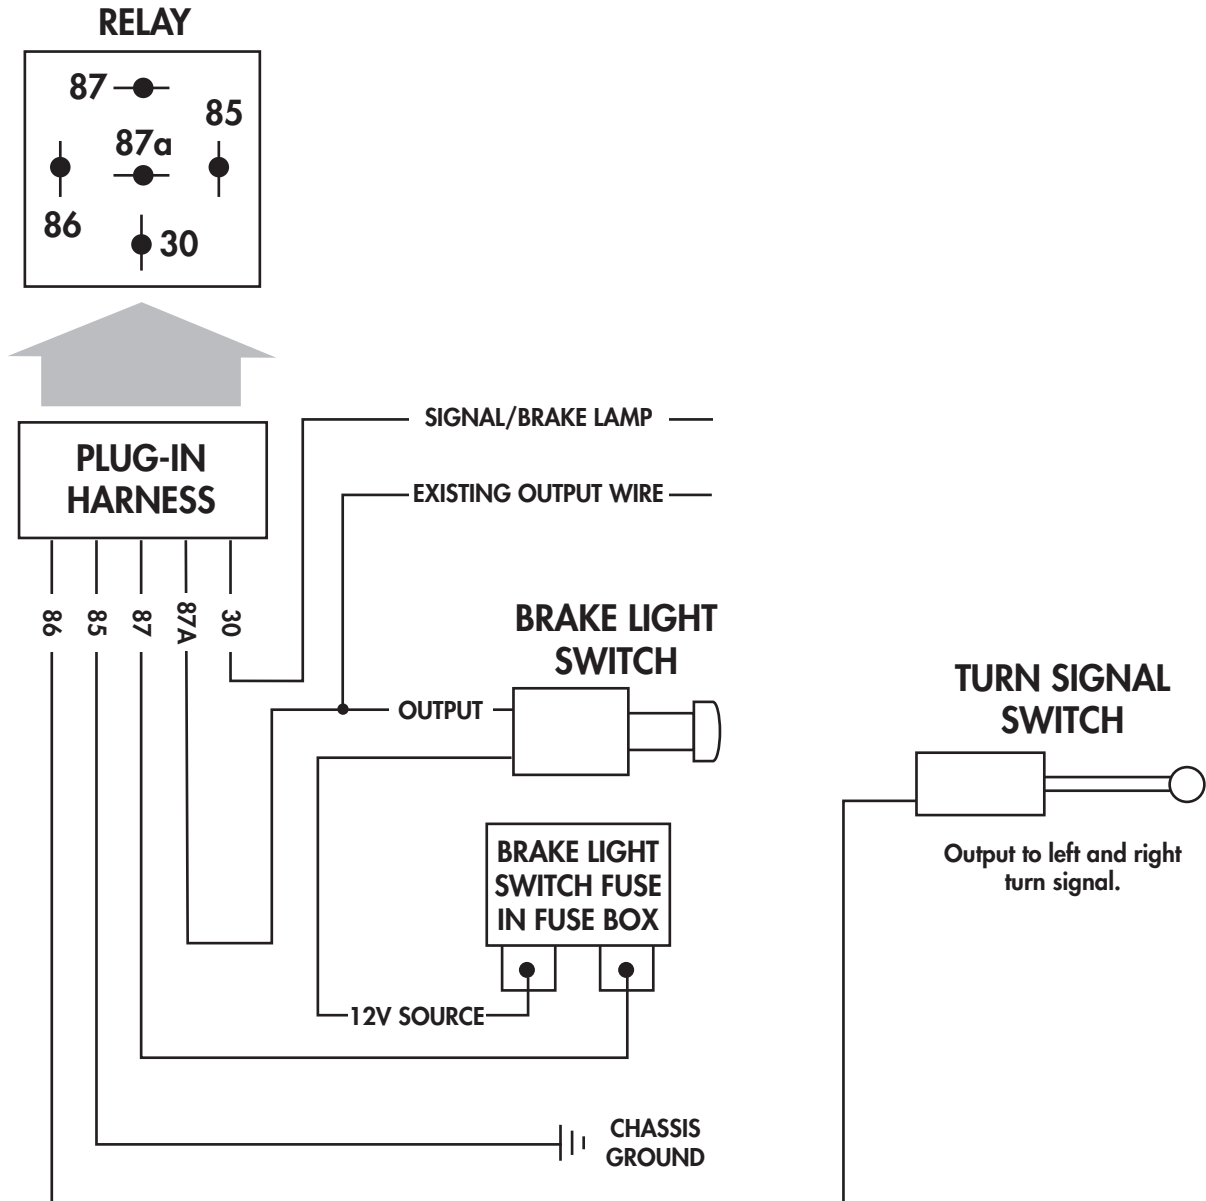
RELAY

87

85

87a

86

30

PLUG-IN HARNESS

SIGNAL/BRAKE LAMP

EXISTING OUTPUT WIRE

86

85

87

87A

30

BRAKE LIGHT SWITCH

OUTPUT

TURN SIGNAL SWITCH

Output to left and right turn signal.

BRAKE LIGHT SWITCH FUSE IN FUSE BOX

12V SOURCE

CHASSIS GROUND